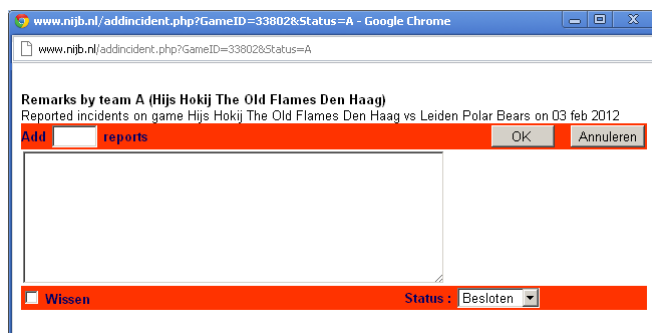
www.nijb.nl/addincident.php?GameID=33802&Status=A - Google Chrome

www.nijb.nl/addincident.php?GameID=33802&Status=A

Remarks by team A (Hijs Hokij The Old Flames Den Haag)
Reported incidents on game Hijs Hokij The Old Flames Den Haag vs Leiden Polar Bears on 03 feb 2012

Add reports OK Annuleren

Wissen Status : Besloten